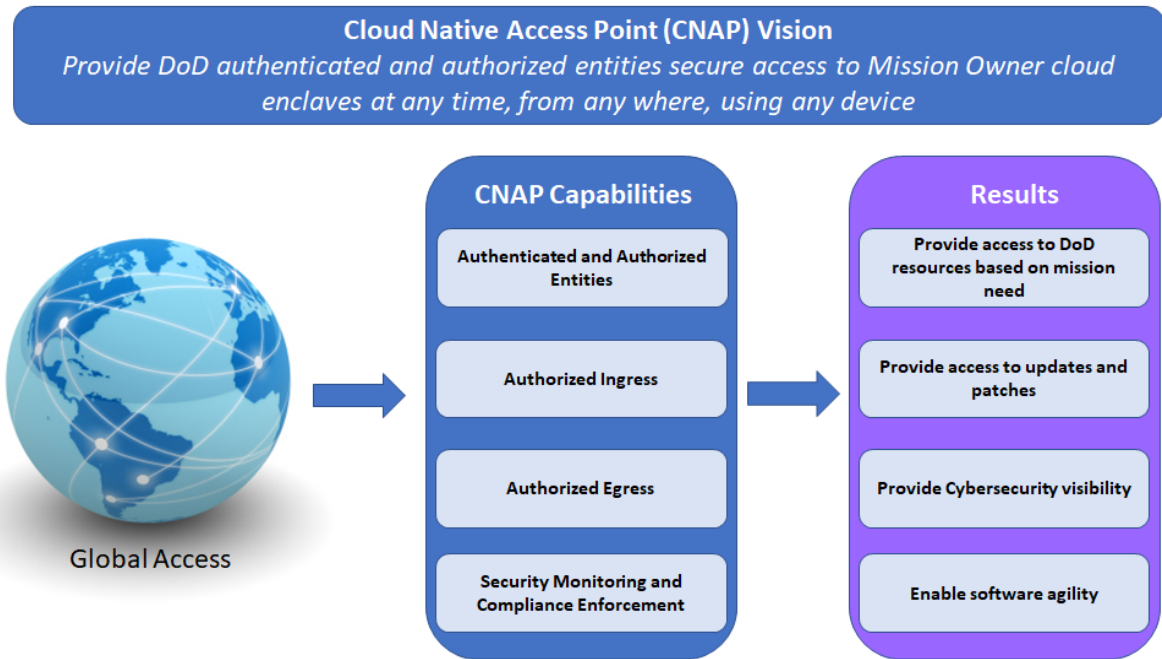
Cloud Native Access Point (CNAP) Vision

*Provide DoD authenticated and authorized entities secure access to Mission Owner cloud enclaves at any time, from any where, using any device*

Global Access

CNAP Capabilities

Authenticated and Authorized Entities

Authorized Ingress

Authorized Egress

Security Monitoring and Compliance Enforcement

Results

Provide access to DoD resources based on mission need

Provide access to updates and patches

Provide Cybersecurity visibility

Enable software agility